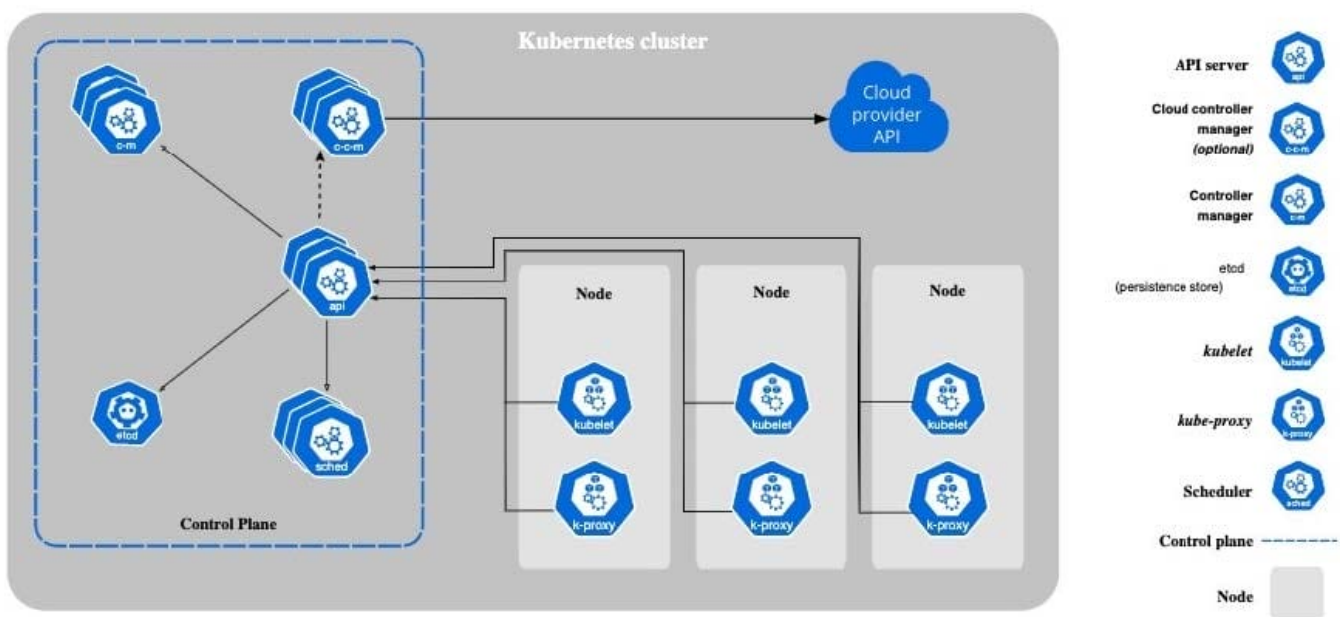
Kubernetes cluster

c-m

c-c-m

Cloud provider API

api

etcd

sched

Control Plane

Node

kubelet

k-proxy

Node

kubelet

k-proxy

Node

kubelet

k-proxy

API server
api

Cloud controller manager (optional)
c-c-m

Controller manager
c-m

etcd (persistence store)
etcd

kubelet
kubelet

kube-proxy
k-proxy

Scheduler
sched

Control plane

Node